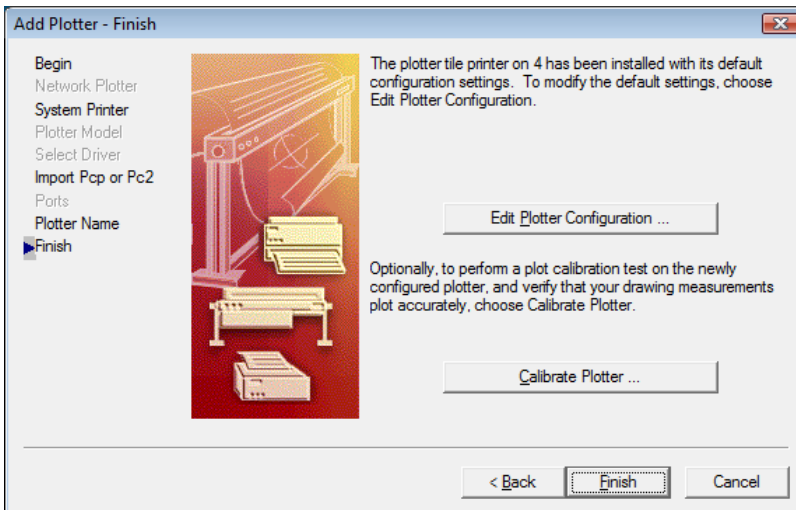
Add Plotter - Finish

Begin
Network Plotter
System Printer
Plotter Model
Select Driver
Import Pcp or Pc2
Ports
Plotter Name
Finish

The plotter tile printer on 4 has been installed with its default configuration settings. To modify the default settings, choose Edit Plotter Configuration.

Edit Plotter Configuration ...

Optionally, to perform a plot calibration test on the newly configured plotter, and verify that your drawing measurements plot accurately, choose Calibrate Plotter.

Calibrate Plotter ...

< Back
Finish
Cancel